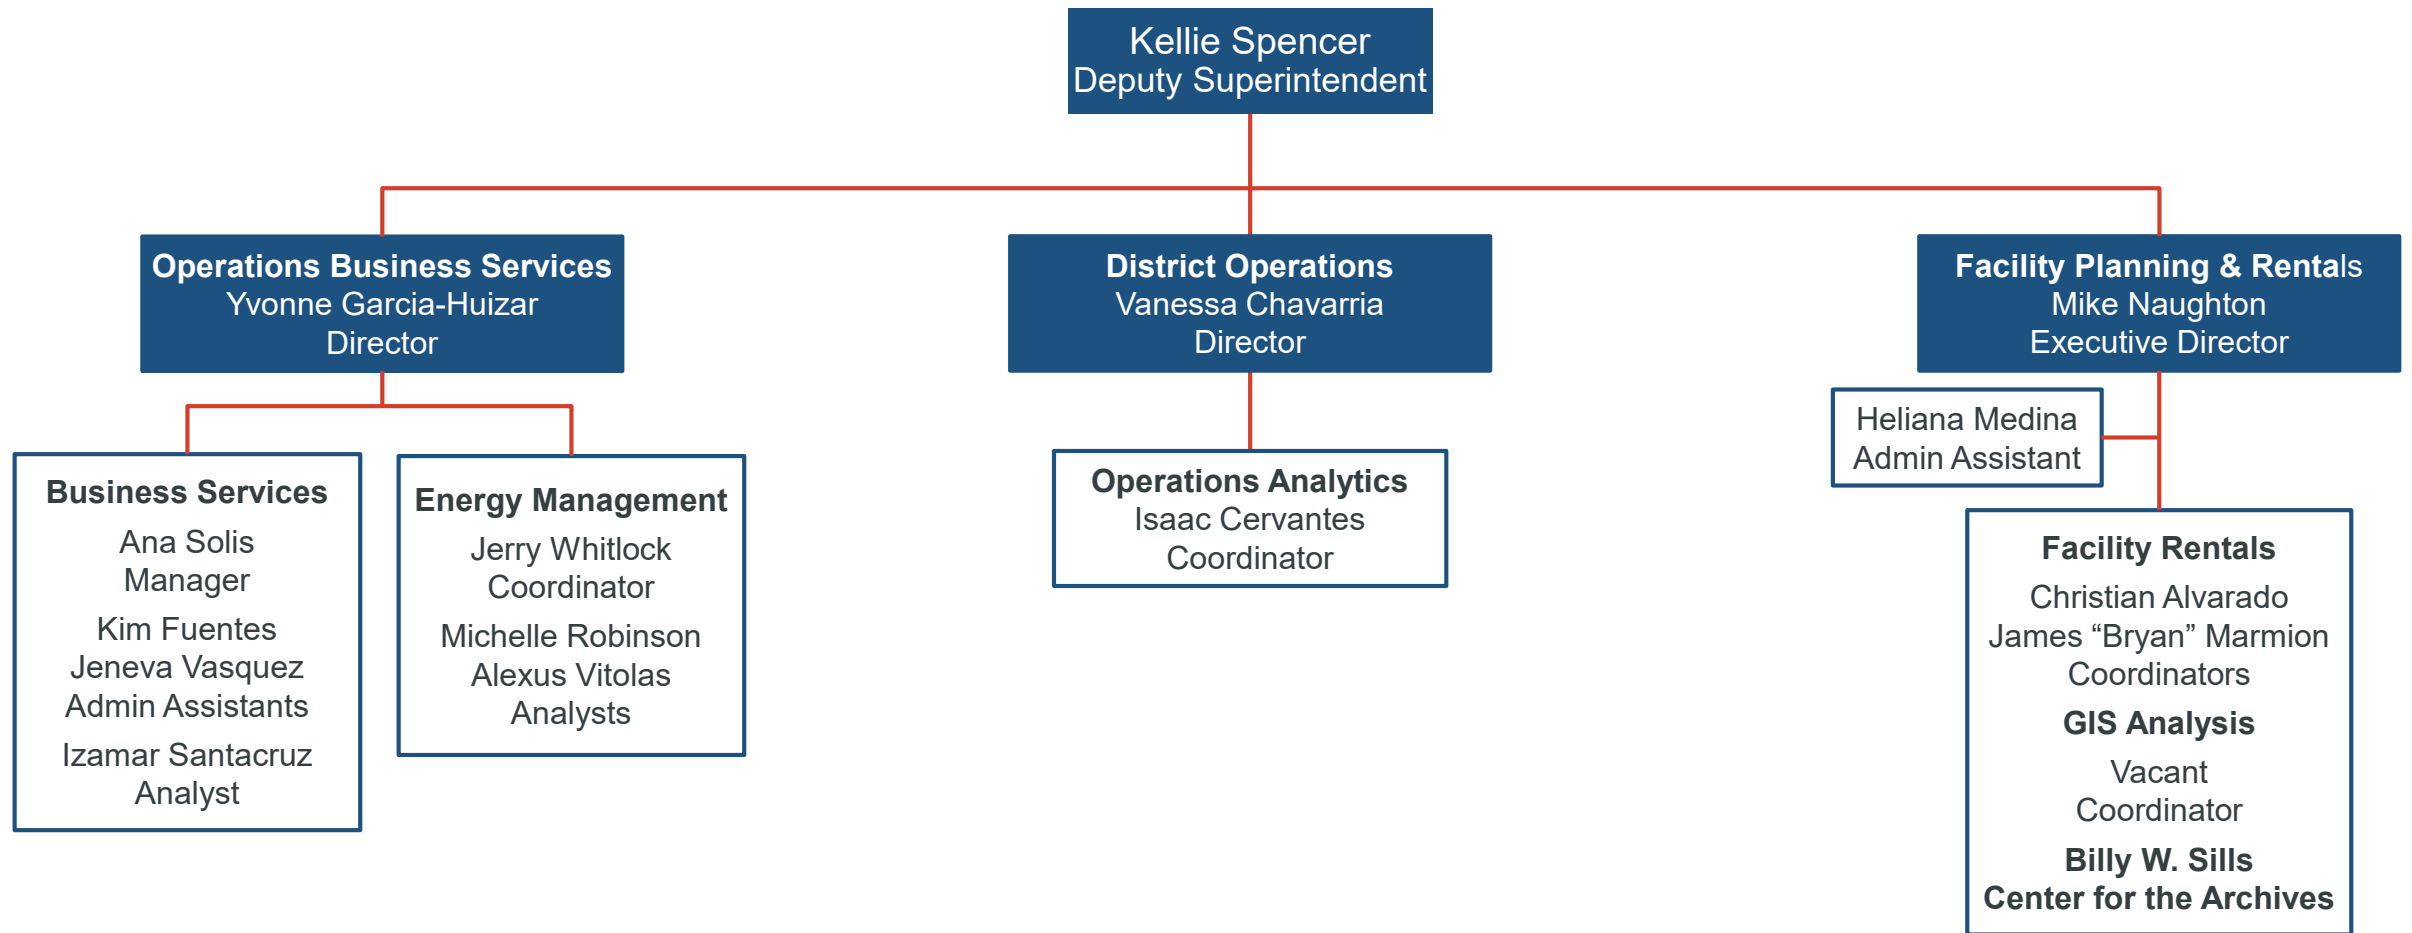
Kellie Spencer
Deputy Superintendent

Operations Business Services
Yvonne Garcia-Huizar
Director

District Operations
Vanessa Chavarria
Director

Facility Planning & Rentals
Mike Naughton
Executive Director

Business Services
Ana Solis
Manager
Kim Fuentes
Jeneva Vasquez
Admin Assistants
Izamar Santacruz
Analyst

Energy Management
Jerry Whitlock
Coordinator
Michelle Robinson
Alexus Vitolas
Analysts

Operations Analytics
Isaac Cervantes
Coordinator

Heliana Medina
Admin Assistant

Facility Rentals
Christian Alvarado
James “Bryan” Marmion
Coordinators
GIS Analysis
Vacant
Coordinator
Billy W. Sills
Center for the Archives